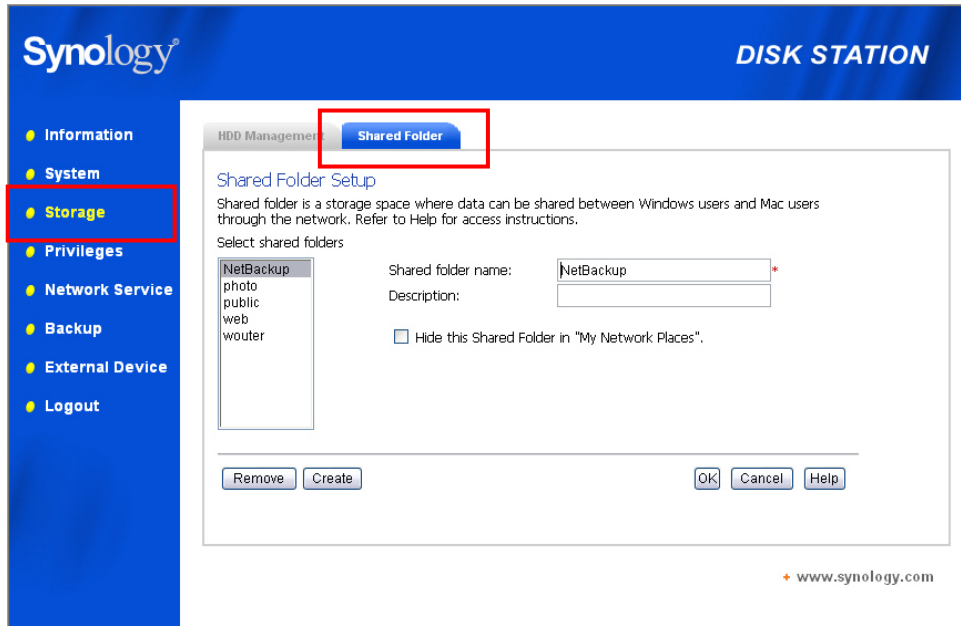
Synology®

DISK STATION

Information
System
Storage
Privileges
Network Service
Backup
External Device
Logout

HDD Management

Shared Folder

Shared Folder Setup

Shared folder is a storage space where data can be shared between Windows users and Mac users through the network. Refer to Help for access instructions.

Select shared folders

NetBackup
photo
public
web
wouter

Shared folder name: NetBackup *

Description:

Hide this Shared Folder in "My Network Places".

Remove Create

OK Cancel Help

+ www.synology.com